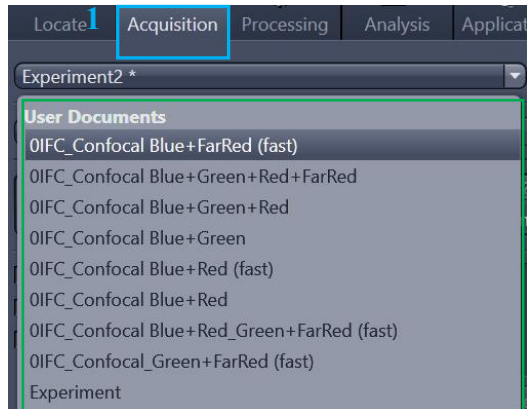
Locate 1 Acquisition Processing Analysis Applicat

Experiment2 *

User Documents
0IFC_Confocal Blue+FarRed (fast)
0IFC_Confocal Blue+Green+Red+FarRed
0IFC_Confocal Blue+Green+Red
0IFC_Confocal Blue+Green
0IFC_Confocal Blue+Red (fast)
0IFC_Confocal Blue+Red
0IFC_Confocal Blue+Red_Green+FarRed (fast)
0IFC_Confocal_Green+FarRed (fast)
Experiment